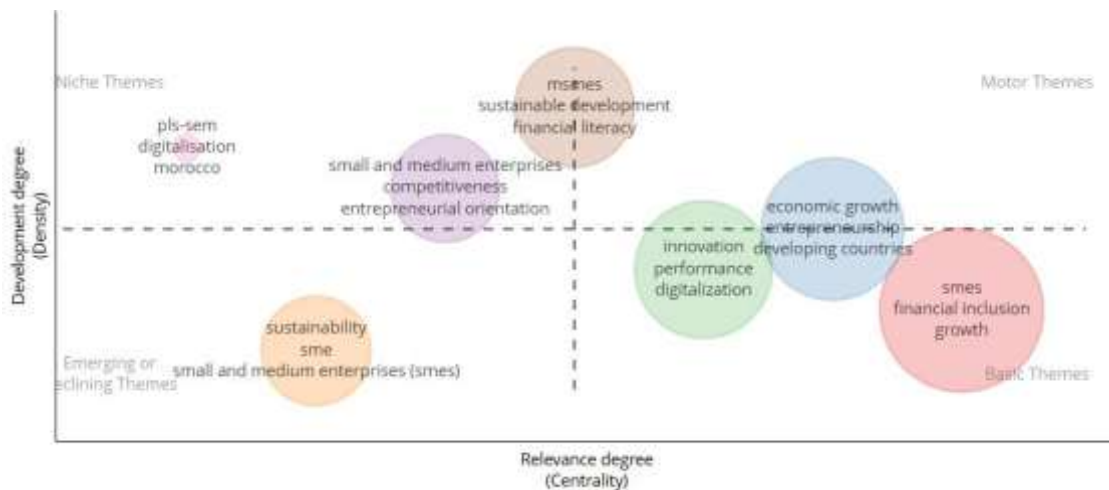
Niche Themes

Motor Themes

pls-sem
digitalisation
morocco

msmes
sustainable development
financial literacy

small and medium enterprises
competitiveness
entrepreneurial orientation

economic growth
entrepreneurship
developing countries

innovation
performance
digitalization

smes
financial inclusion
growth

sustainability
sme
small and medium enterprises (smes)

Emerging or
eclining Themes

Basic Themes

Development degree
(Density)

Relevance degree
(Centrality)